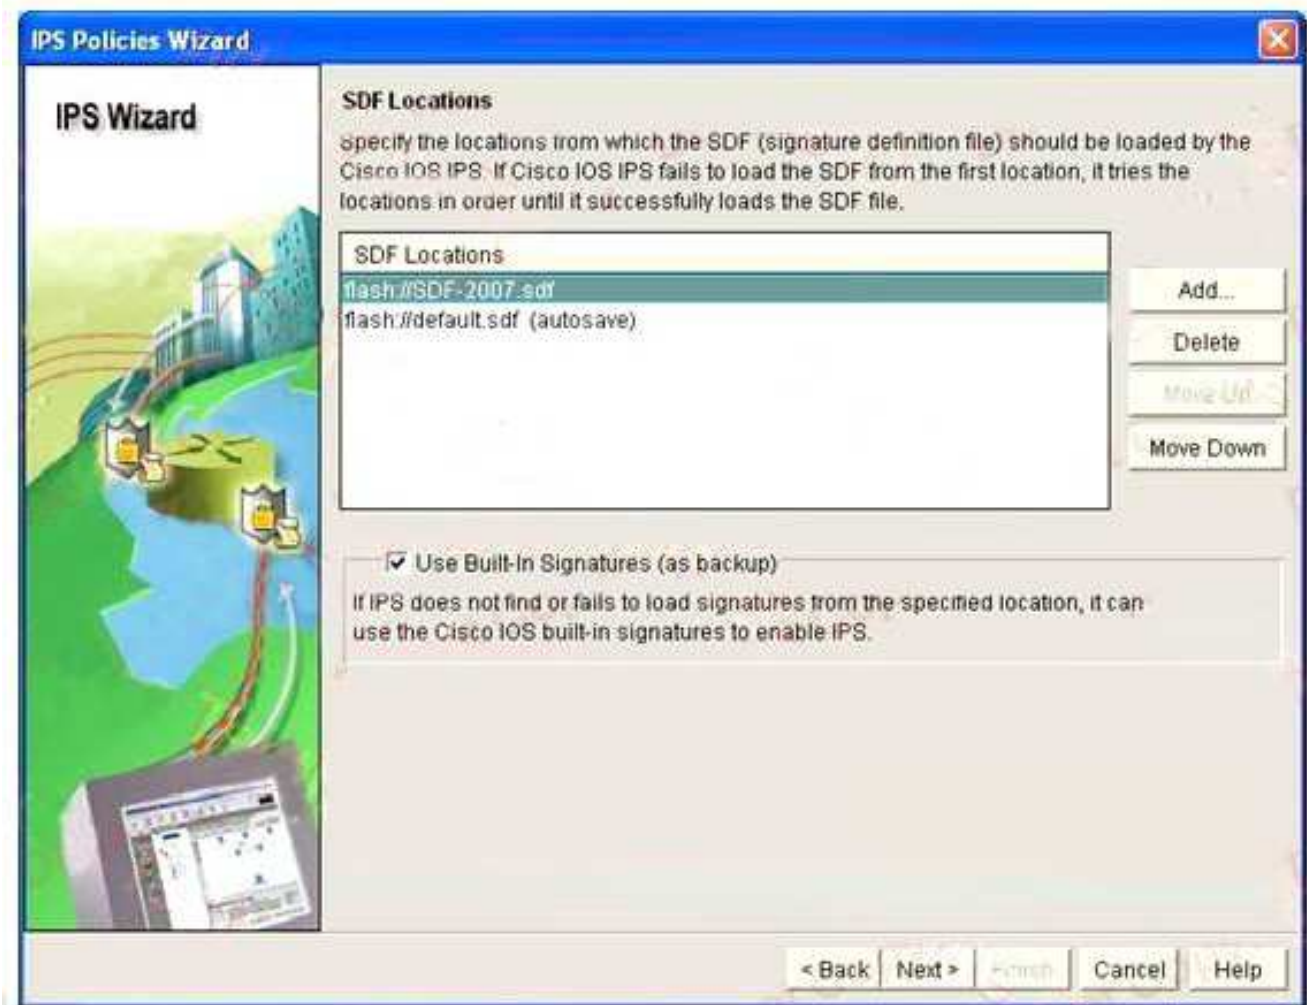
IPS Policies Wizard

IPS Wizard

SDF Locations

Specify the locations from which the SDF (signature definition file) should be loaded by the Cisco IOS IPS. If Cisco IOS IPS fails to load the SDF from the first location, it tries the locations in order until it successfully loads the SDF file.

| SDF Locations |
|---|
| flash://SDF-2007.sdf |
| flash://default.sdf (autosave) |

Add...
Delete
Move Up
Move Down

☑ Use Built-In Signatures (as backup)

If IPS does not find or fails to load signatures from the specified location, it can use the Cisco IOS built-in signatures to enable IPS.

< Back Next > Finish Cancel Help